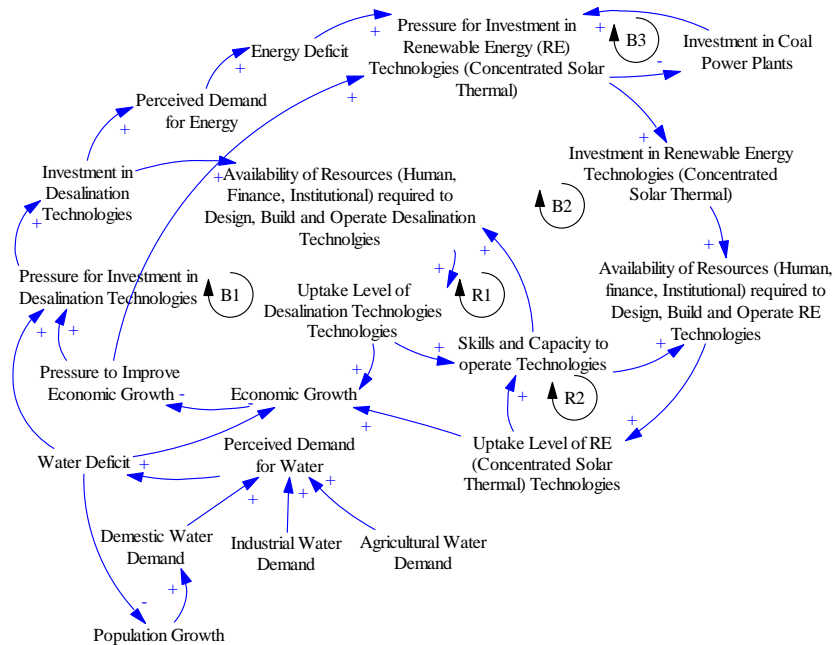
Pressure for Investment in Renewable Energy (RE) Technologies (Concentrated Solar Thermal)

+

B3

Investment in Coal Power Plants

-

Energy Deficit

+

+

Perceived Demand for Energy

+

+

Investment in Desalination Technologies

+

Availability of Resources (Human, Finance, Institutional) required to Design, Build and Operate Desalination Technolgies

+

Investment in Renewable Energy Technologies (Concentrated Solar Thermal)

B2

+

Availability of Resources (Human, finance, Institutional) required to Design, Build and Operate RE Technologies

+

Pressure for Investment in Desalination Technologies

B1

Uptake Level of Desalination Technologies Technologies

+

R1

+

Skills and Capacity to operate Technologies

+

+

+

Pressure to Improve Economic Growth

-

Economic Growth

+

R2

+

+

+

Water Deficit

+

Perceived Demand for Water

+

Uptake Level of RE (Concentrated Solar Thermal) Technologies

+

+

+

Demestic Water Demand

Industrial Water Demand

Agricultural Water Demand

-

+

Population Growth